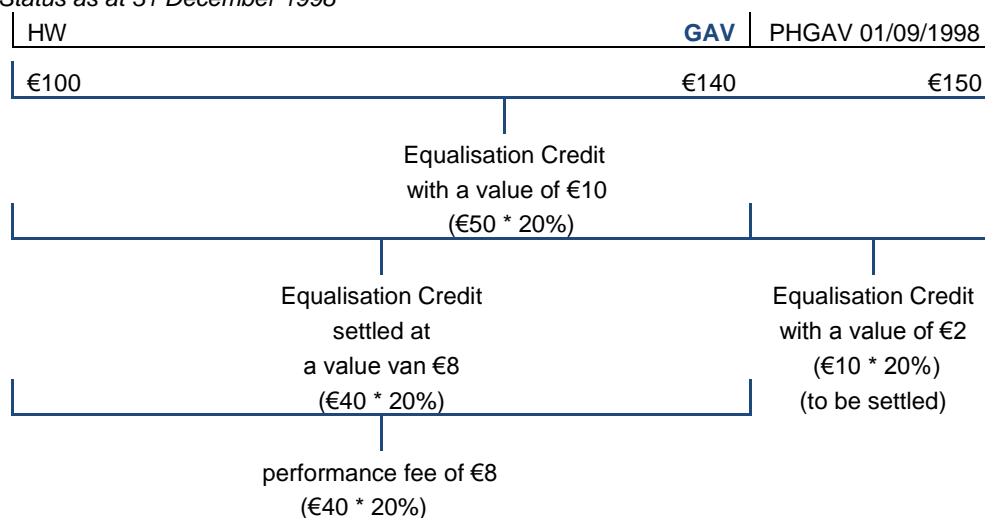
Status as at 31 December 1998

HW GAV PHGAV 01/09/1998

€100 €140 €150

Equalisation Credit with a value of €10 (€50 * 20%)

Equalisation Credit settled at a value van €8 (€40 * 20%)

Equalisation Credit with a value of €2 (€10 * 20%) (to be settled)

performance fee of €8 (€40 * 20%)